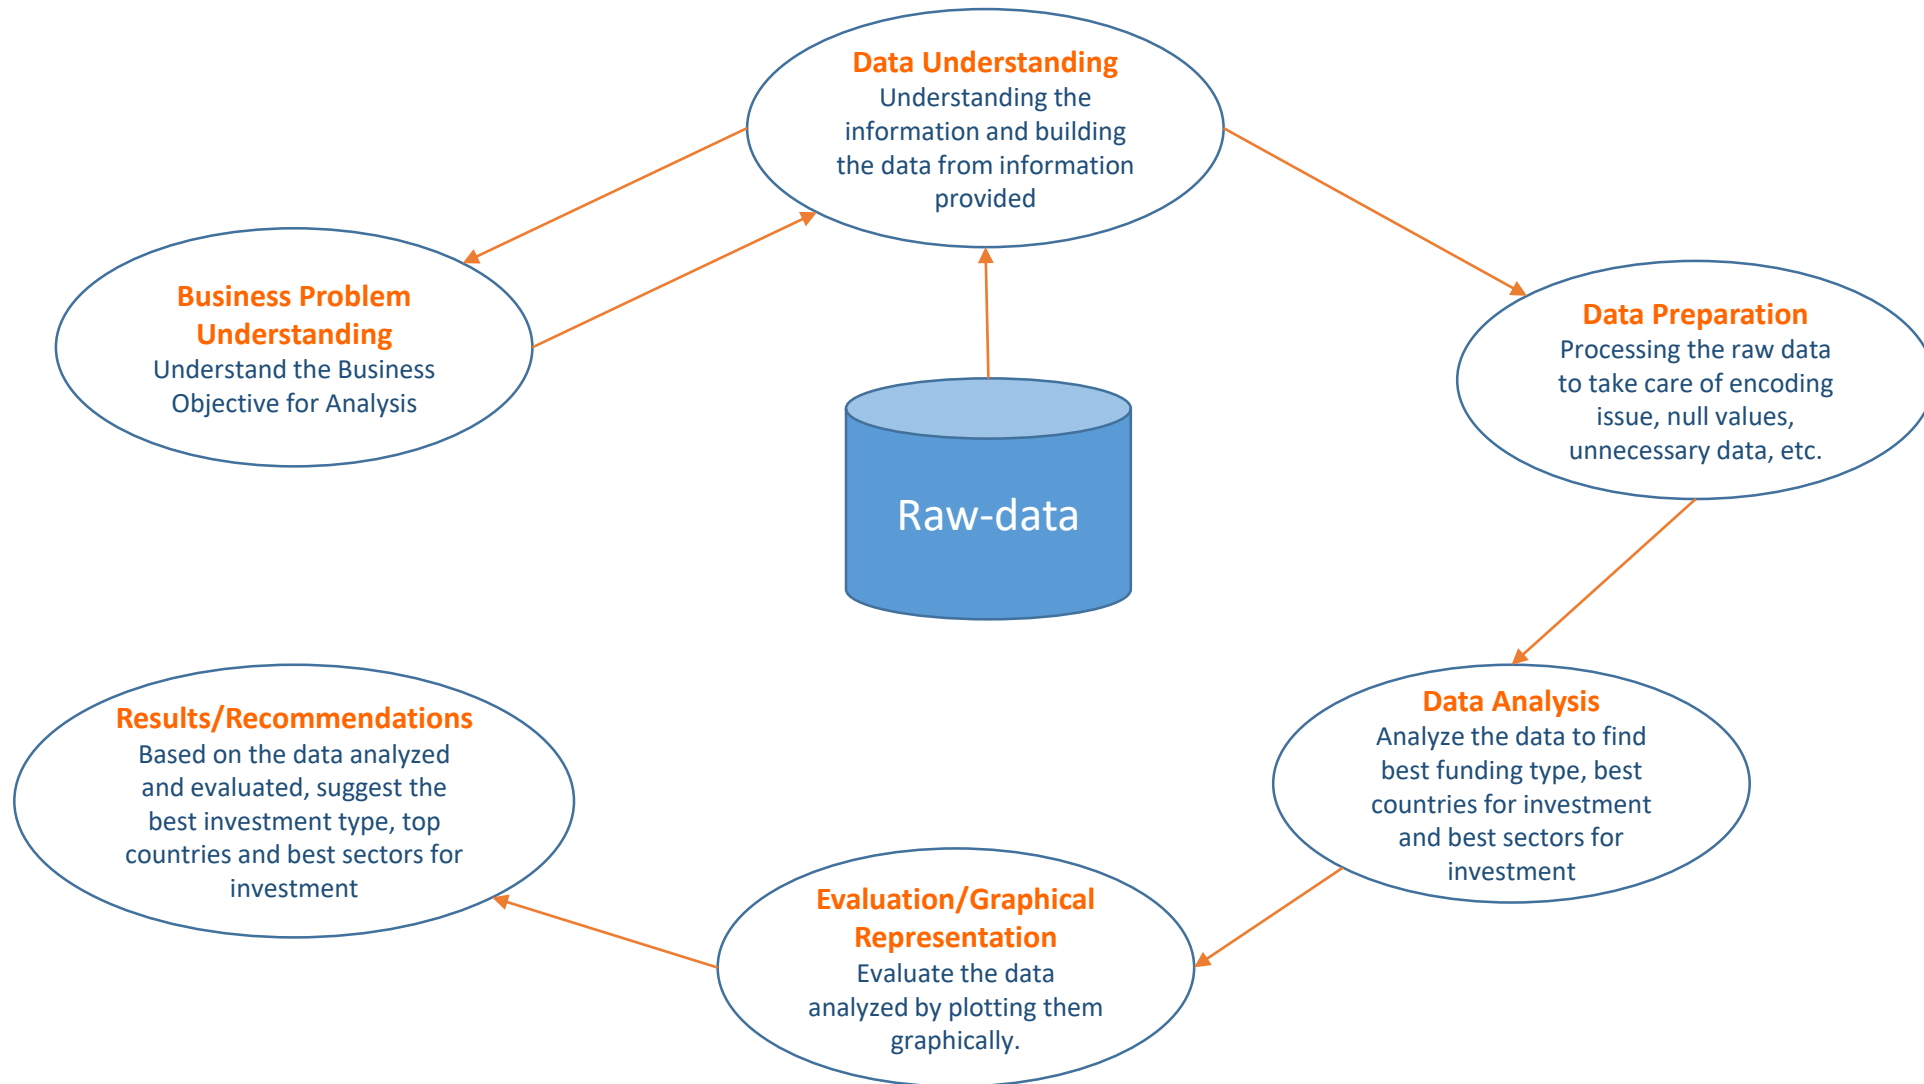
Data Understanding
Understanding the information and building the data from information provided

Business Problem Understanding
Understand the Business Objective for Analysis

Raw-data

Data Preparation
Processing the raw data to take care of encoding issue, null values, unnecessary data, etc.

Data Analysis
Analyze the data to find best funding type, best countries for investment and best sectors for investment

Evaluation/Graphical Representation
Evaluate the data analyzed by plotting them graphically.

Results/Recommendations
Based on the data analyzed and evaluated, suggest the best investment type, top countries and best sectors for investment